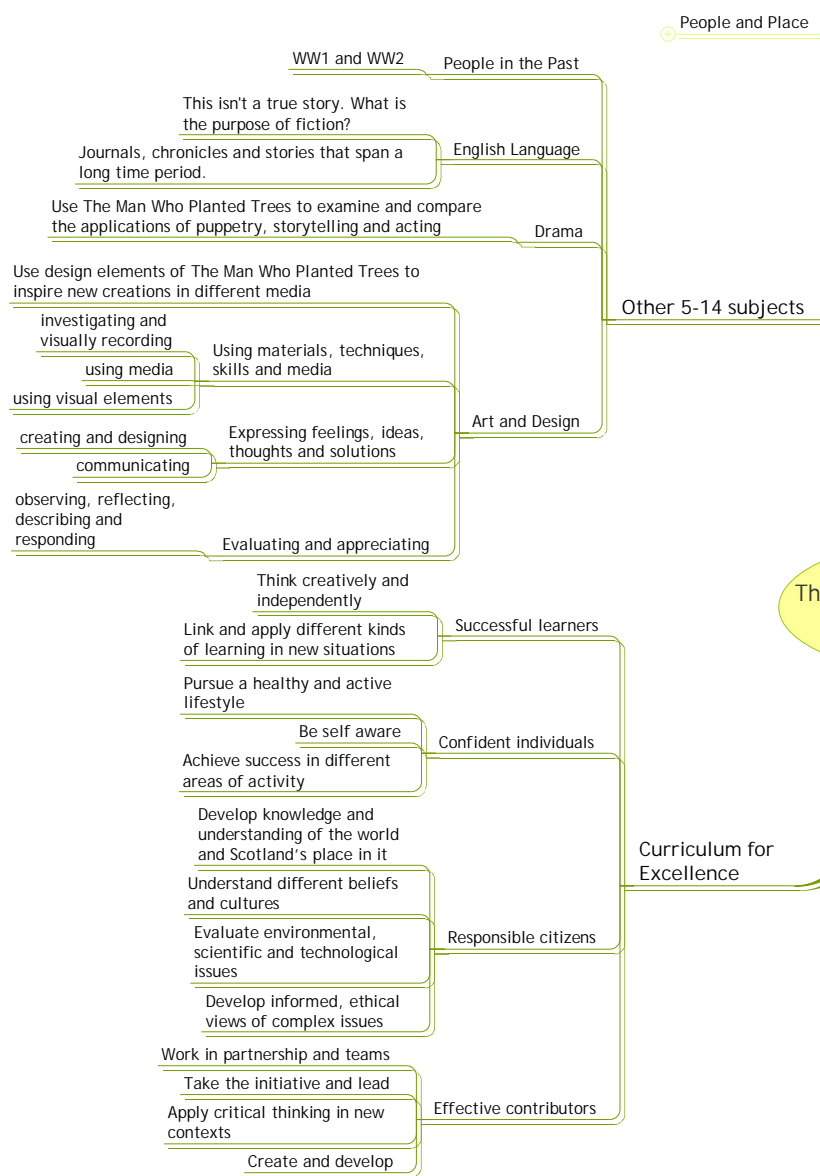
People and Place

WW1 and WW2

People in the Past

This isn't a true story. What is the purpose of fiction?

Journals, chronicles and stories that span a long time period.

English Language

Use The Man Who Planted Trees to examine and compare the applications of puppetry, storytelling and acting

Drama

Use design elements of The Man Who Planted Trees to inspire new creations in different media

Other 5-14 subjects

investigating and visually recording

using media

using visual elements

Using materials, techniques, skills and media

creating and designing

communicating

Expressing feelings, ideas, thoughts and solutions

Art and Design

observing, reflecting, describing and responding

Evaluating and appreciating

Think creatively and independently

Link and apply different kinds of learning in new situations

Successful learners

Th

Pursue a healthy and active lifestyle

Be self aware

Achieve success in different areas of activity

Confident individuals

Develop knowledge and understanding of the world and Scotland's place in it

Curriculum for Excellence

Understand different beliefs and cultures

Evaluate environmental, scientific and technological issues

Responsible citizens

Develop informed, ethical views of complex issues

Work in partnership and teams

Take the initiative and lead

Apply critical thinking in new contexts

Effective contributors

Create and develop